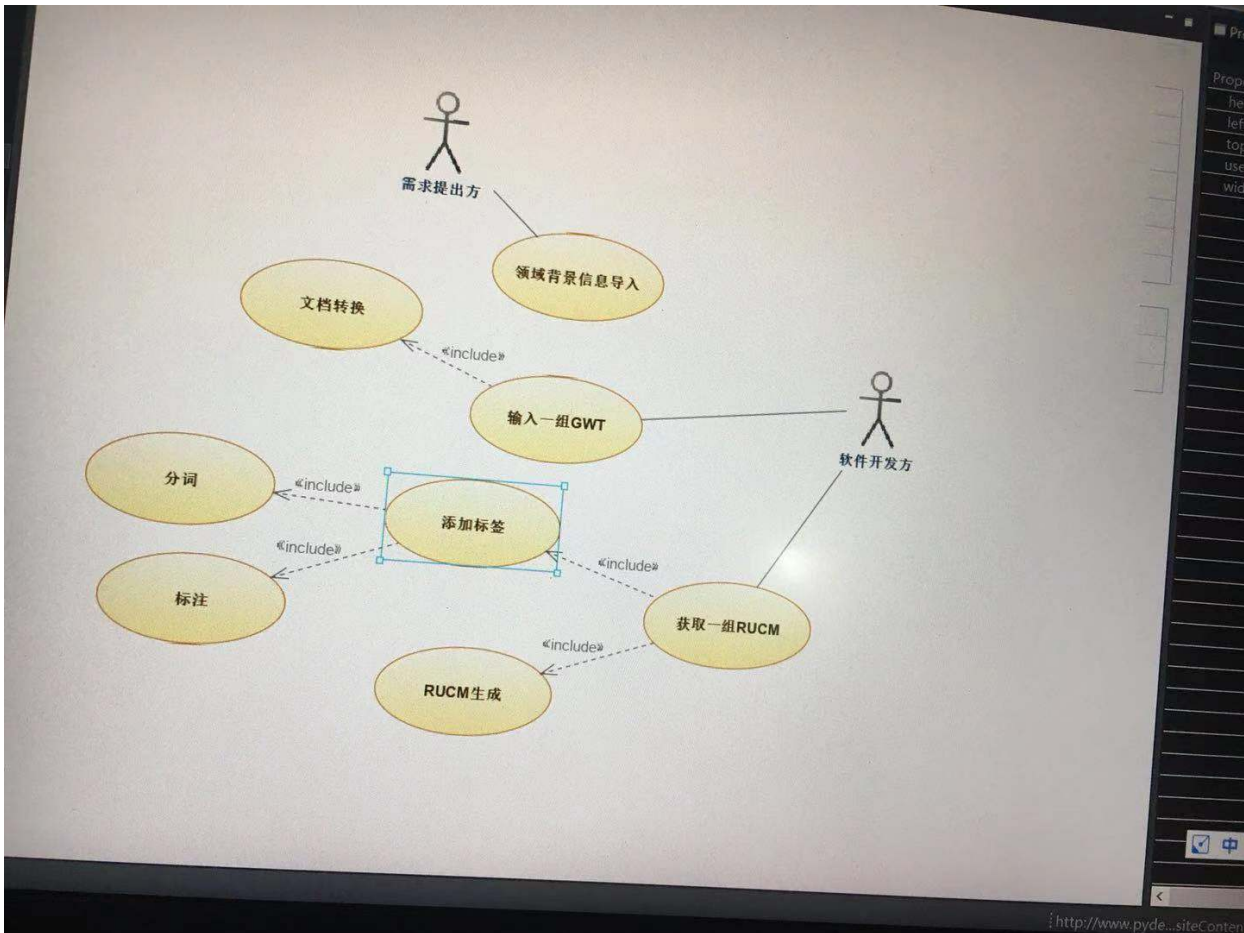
需求提出方

领域背景信息导入

文档转换

«include»

输入一组GWT

软件开发方

分词

«include»

添加标签

«include»

«include»

标注

获取一组RUCM

«include»

RUCM生成

Pr

Prop
he
lef
top
use
wid

中

http://www.pyde...siteConten